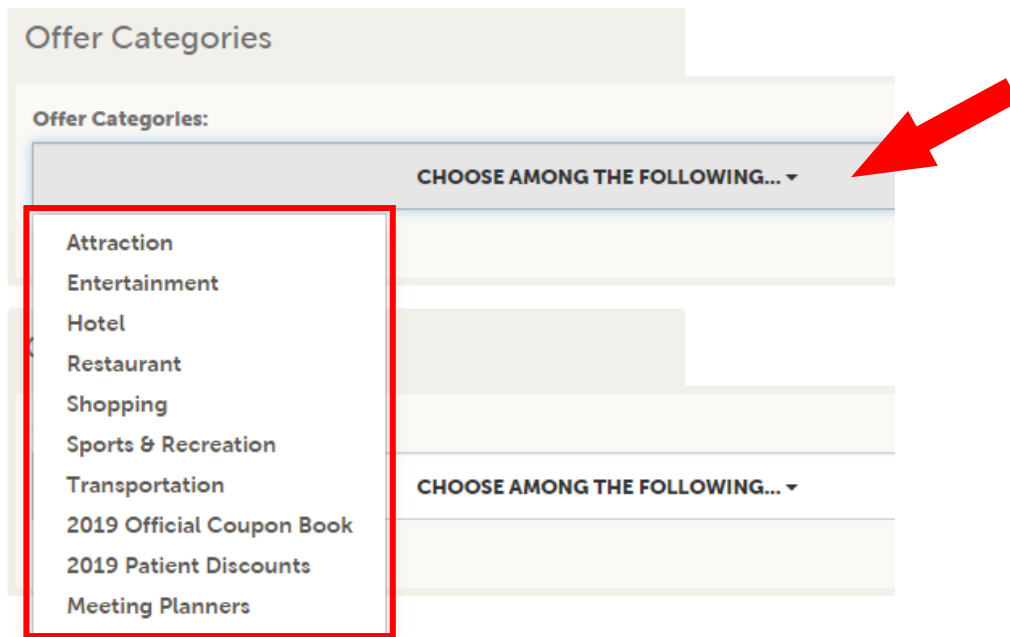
Offer Categories

Offer Categories:

CHOOSE AMONG THE FOLLOWING...

Attraction
Entertainment
Hotel
Restaurant
Shopping
Sports & Recreation
Transportation
2019 Official Coupon Book
2019 Patient Discounts
Meeting Planners

CHOOSE AMONG THE FOLLOWING...